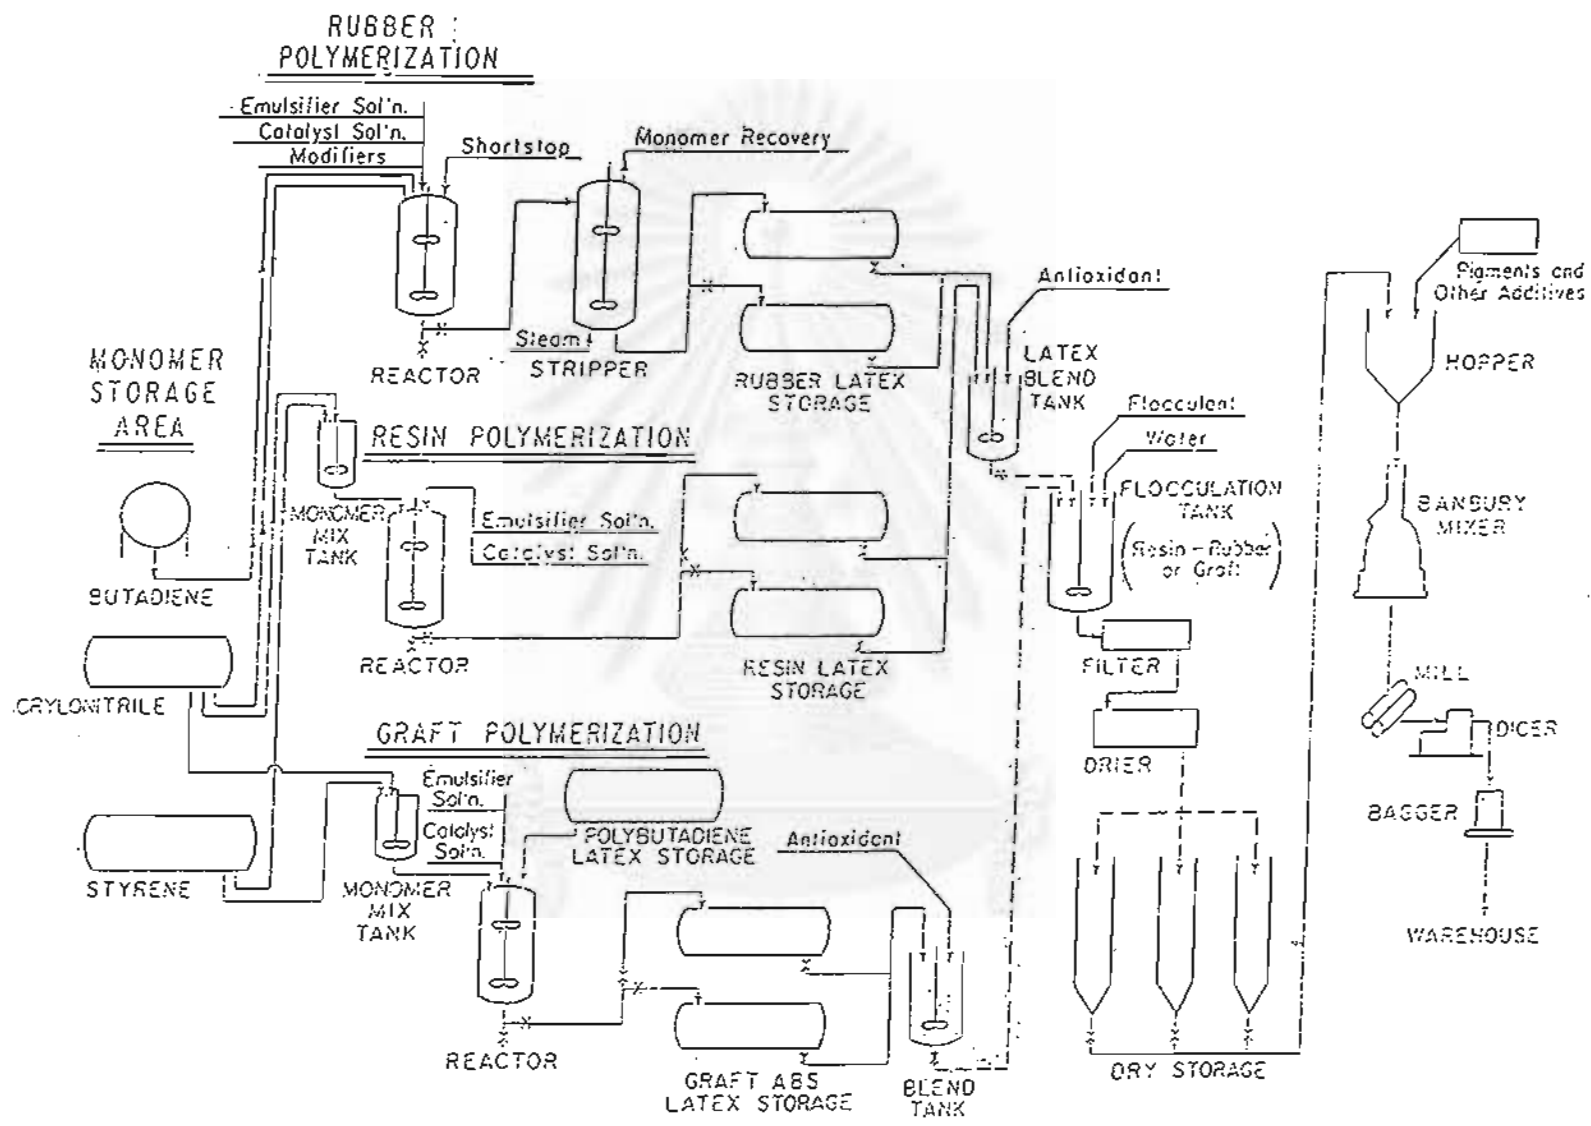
RUBBER POLYMERIZATION

Emulsifier Sol'n.
Catalyst Sol'n.
Modifiers
Shortstop
Monomer Recovery

REACTOR
Steam
STRIPPER
RUBBER LATEX STORAGE
Antioxidant
LATEX BLEND TANK

MONOMER STORAGE AREA

RESIN POLYMERIZATION

MONOMER MIX TANK
Emulsifier Sol'n.
Catalyst Sol'n.
REACTOR
RESIN LATEX STORAGE

BUTADIENE
CRYLONITRILE

Flocculent
Water
FLOCCULATION TANK (Resin - Rubber or Graft)
FILTER
DRIER

Pigments and Other Additives
HOPPER
BANBURY MIXER
MILL
DICER
BAGGER
WAREHOUSE

GRAFT POLYMERIZATION

Emulsifier Sol'n.
Catalyst Sol'n.
POLYBUTADIENE LATEX STORAGE
Antioxidant
STYRENE
MONOMER MIX TANK
REACTOR
GRAFT ABS LATEX STORAGE
BLEND TANK
DRY STORAGE